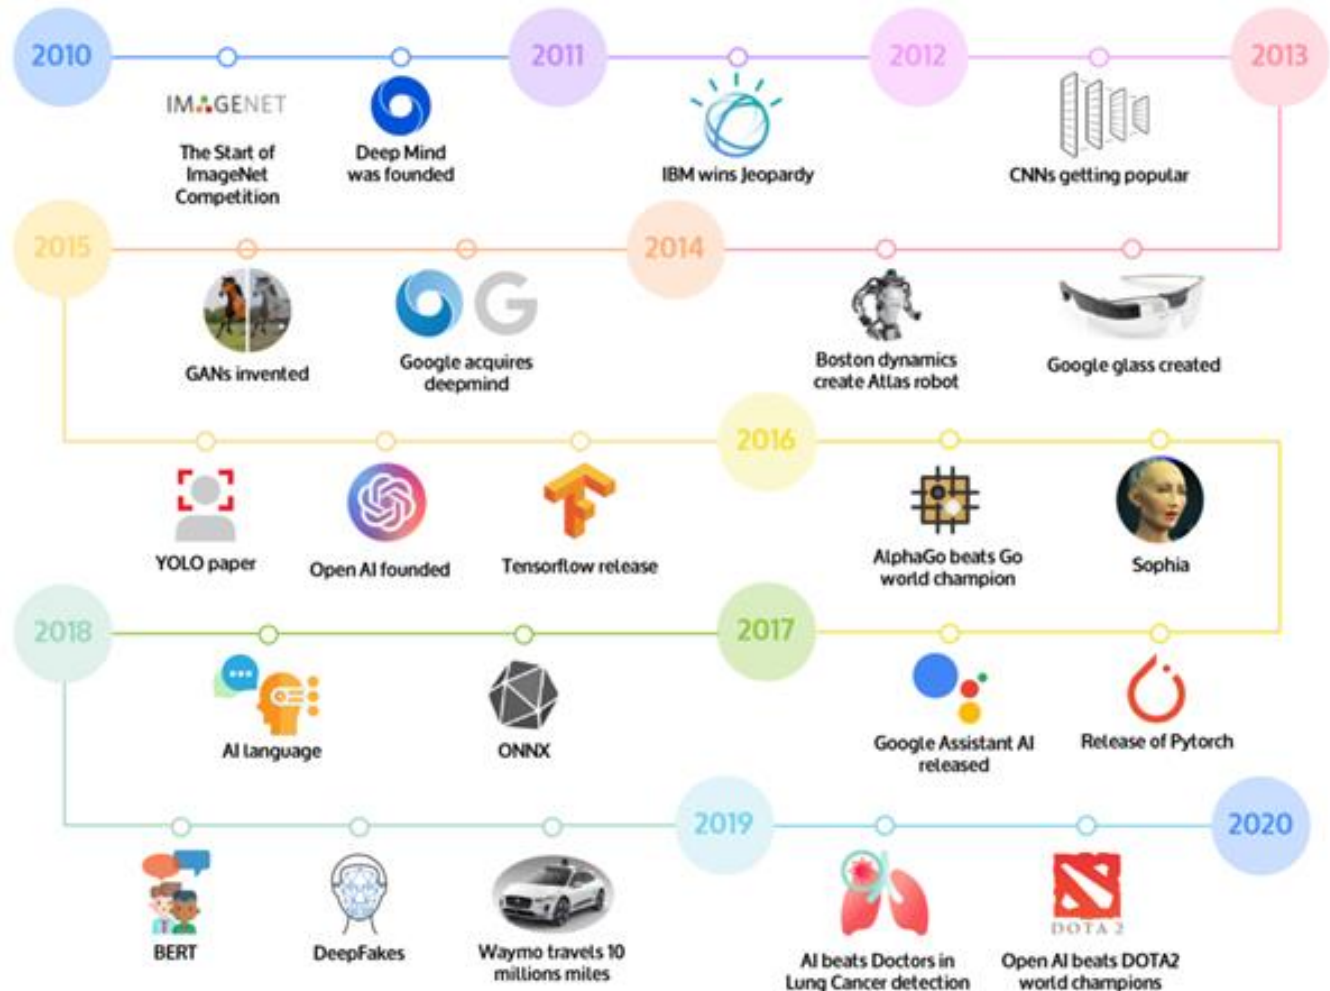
2010

IMAGENET

The Start of ImageNet Competition

Deep Mind was founded

2011

IBM wins Jeopardy

2012

CNNs getting popular

2013

2015

GANs invented

Google acquires deepmind

2014

Boston dynamics create Atlas robot

Google glass created

YOLO paper

Open AI founded

Tensorflow release

2016

AlphaGo beats Go world champion

Sophia

2018

AI language

ONNX

2017

Google Assistant AI released

Release of Pytorch

BERT

DeepFakes

Waymo travels 10 millions miles

2019

AI beats Doctors in Lung Cancer detection

DOTA 2

Open AI beats DOTA2 world champions

2020